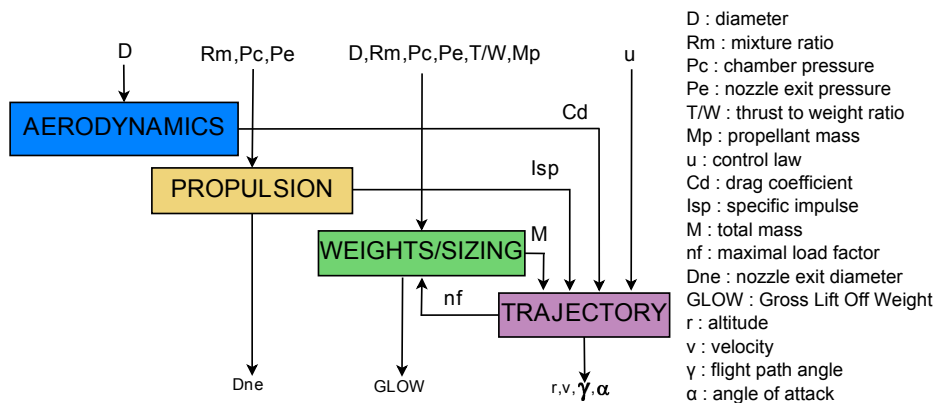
D
Rm,Pc,Pe
D,Rm,Pc,Pe,T/W,Mp
u
AERODYNAMICS
Cd
PROPULSION
Isp
WEIGHTS/SIZING
M
nf
TRAJECTORY
Dne
GLOW
r,v,$\boldsymbol{\gamma}$,$\boldsymbol{\alpha}$

D : diameter
Rm : mixture ratio
Pc : chamber pressure
Pe : nozzle exit pressure
T/W : thrust to weight ratio
Mp : propellant mass
u : control law
Cd : drag coefficient
Isp : specific impulse
M : total mass
nf : maximal load factor
Dne : nozzle exit diameter
GLOW : Gross Lift Off Weight
r : altitude
v : velocity
γ : flight path angle
α : angle of attack